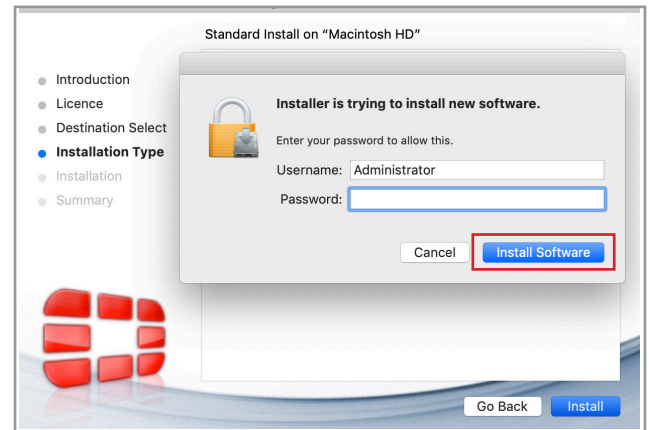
Standard Install on “Macintosh HD”

Introduction
Licence
Destination Select
Installation Type
Installation
Summary

Installer is trying to install new software.

Enter your password to allow this.

Username: Administrator
Password:

Cancel
Install Software

Go Back
Install